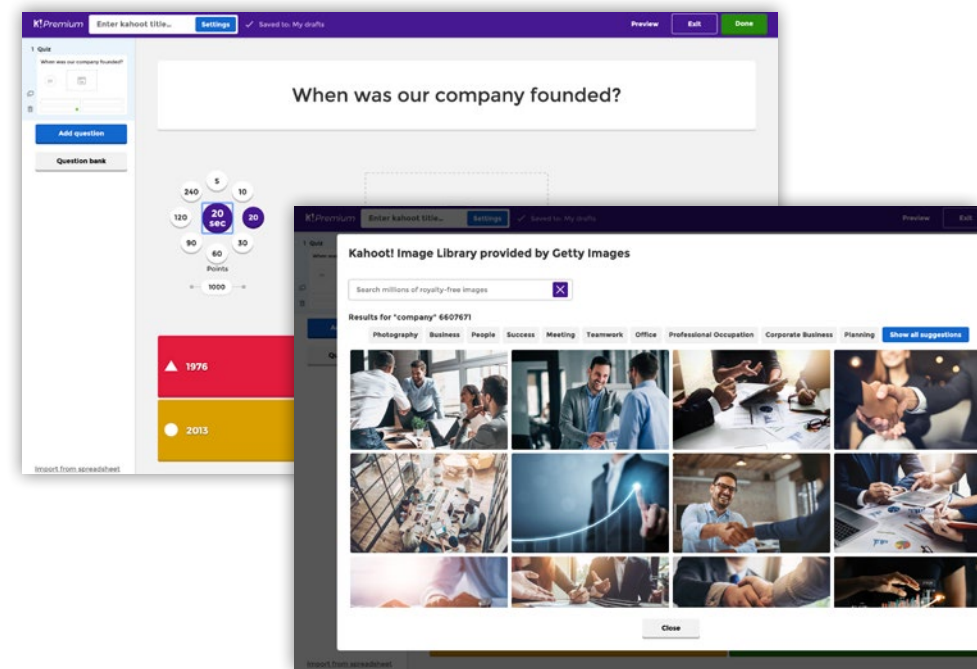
K!Premium Enter kahoot title... Settings ✓ Saved to: My drafts Preview Exit Done

1 Quiz
When was our company founded?

Add question
Question bank

When was our company founded?

240 5 10
120 20 sec 20
90 60 30
Points
1000

▲ 1976
● 2013

Import from spreadsheet

K!Premium Enter kahoot title... Settings ✓ Saved to: My drafts Preview Exit

1 Quiz
When was

Kahoot! Image Library provided by Getty Images

Search millions of royalty-free images

Results for "company" 6607671

Photography Business People Success Meeting Teamwork Office Professional Occupation Corporate Business Planning Show all suggestions

Close

Import from spreadsheet